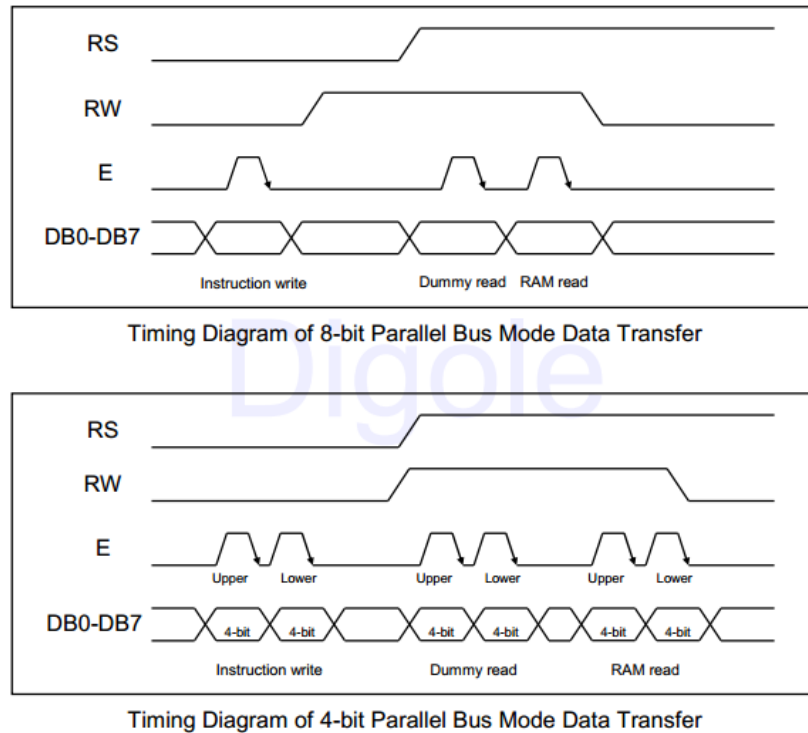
RS

RW

E

DB0-DB7

Instruction write

Dummy read

RAM read

Timing Diagram of 8-bit Parallel Bus Mode Data Transfer

Digole

RS

RW

E

Upper

Lower

Upper

Lower

Upper

Lower

DB0-DB7

4-bit

4-bit

4-bit

4-bit

4-bit

4-bit

Instruction write

Dummy read

RAM read

Timing Diagram of 4-bit Parallel Bus Mode Data Transfer